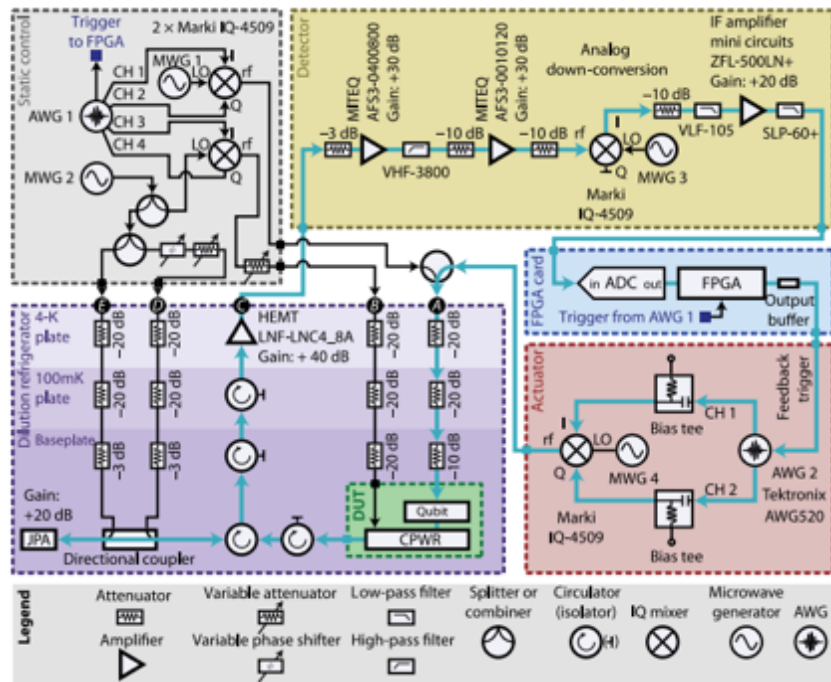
Static control

Trigger to FPGA

2 × Marki IQ-4509

AWG 1

CH 1
CH 2
CH 3
CH 4

MWG 1
LO
rf
I
Q

LO
rf
I
Q

MWG 2

Detector

MITEQ AFS3-0400800 Gain: +30 dB

MITEQ AFS3-0010120 Gain: +30 dB

−3 dB

VHF-3800

−10 dB

−10 dB

Analog down-conversion

rf
I
LO
Q

Marki IQ-4509

MWG 3

−10 dB

VLF-105

IF amplifier mini circuits ZFL-500LN+ Gain: +20 dB

SLP-60+

FPGA card

in ADC out

FPGA

Output buffer

Trigger from AWG 1

Dilution refrigerator

4-K plate

100mK plate

Baseplate

E
D
C
B
A

−20 dB
−20 dB
−20 dB
−20 dB
−20 dB
−20 dB
−20 dB
−20 dB
−3 dB
−3 dB
−20 dB
−10 dB

HEMT LNF-LNC4_8A Gain: + 40 dB

Gain: +20 dB

JPA

Directional coupler

DUT

Qubit

CPWR

Actuator

Feedback trigger

Bias tee

CH 1

rf
I
LO
Q

MWG 4

Marki IQ-4509

CH 2

Bias tee

AWG 2 Tektronix AWG520

Legend

Attenuator

Variable attenuator

Low-pass filter

Splitter or combiner

Circulator (isolator)

IQ mixer

Microwave generator

AWG

Amplifier

Variable phase shifter

High-pass filter

(H)